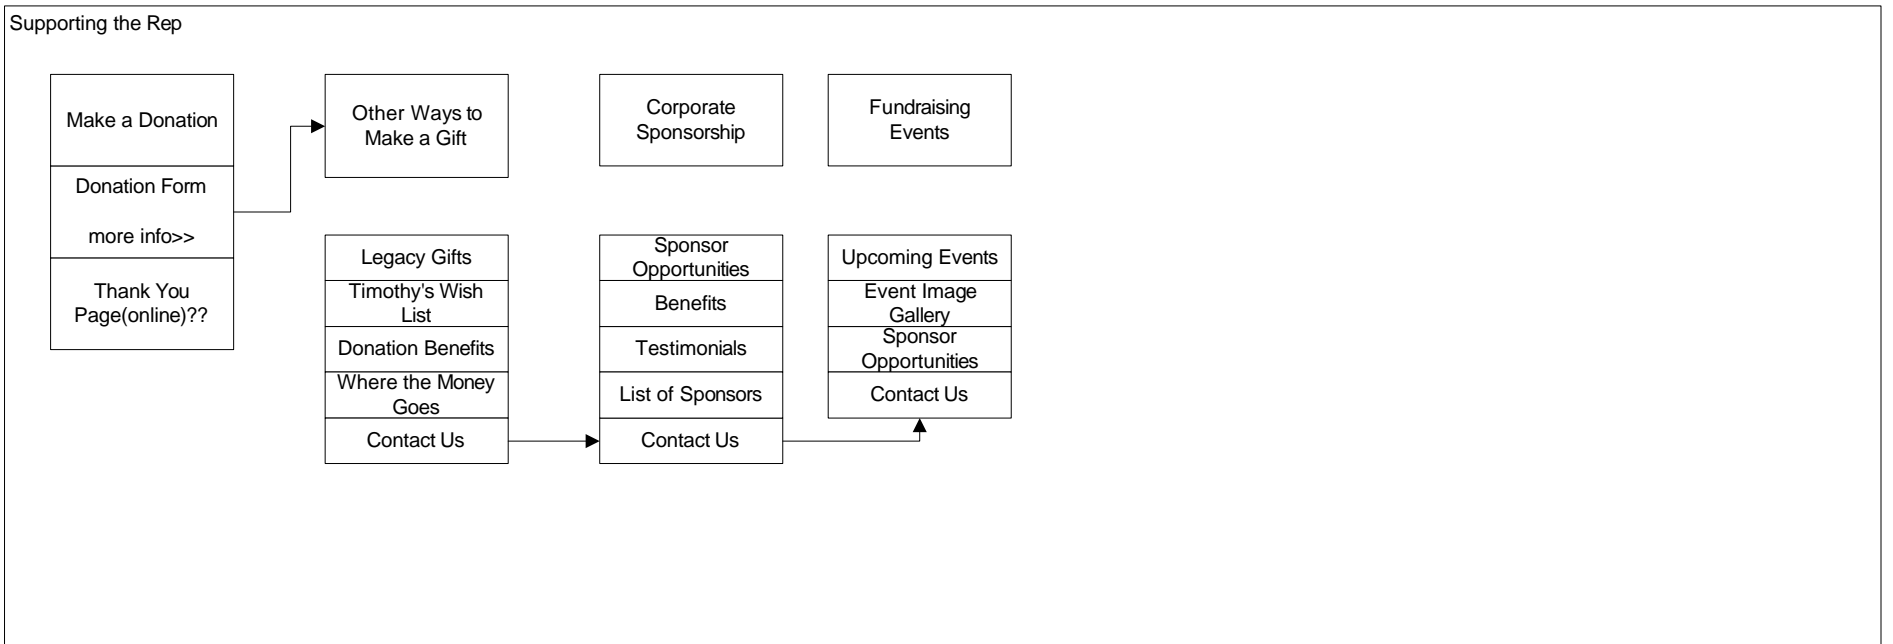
Supporting the Rep

Make a Donation

Donation Form

more info>>

Thank You Page(online)??

Other Ways to Make a Gift

Legacy Gifts

Timothy's Wish List

Donation Benefits

Where the Money Goes

Contact Us

Corporate Sponsorship

Sponsor Opportunities

Benefits

Testimonials

List of Sponsors

Contact Us

Fundraising Events

Upcoming Events

Event Image Gallery

Sponsor Opportunities

Contact Us